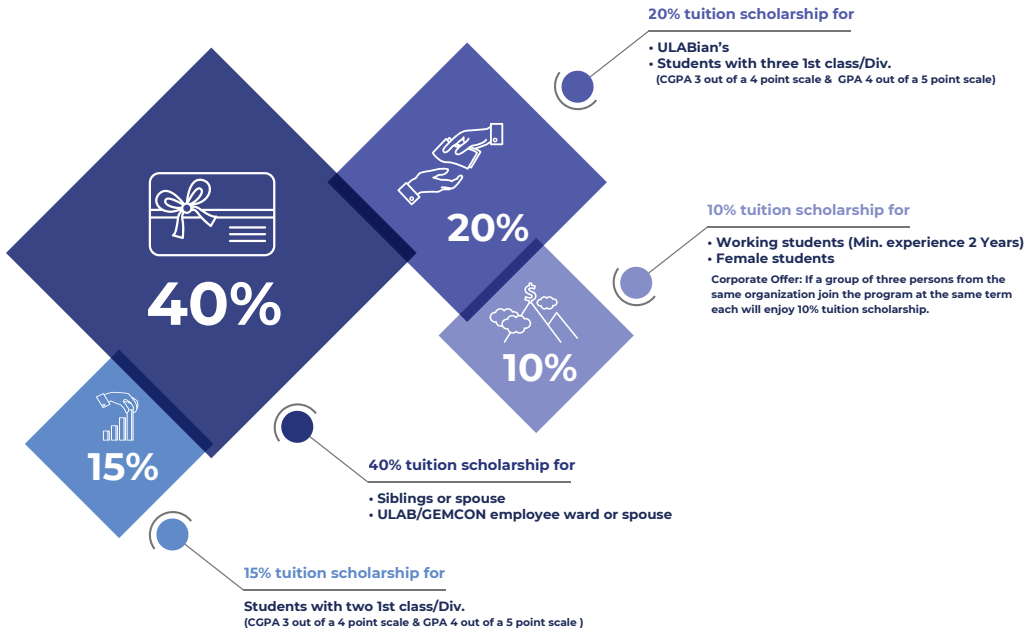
20% tuition scholarship for

• ULABian's
• Students with three 1st class/Div.
(CGPA 3 out of a 4 point scale & GPA 4 out of a 5 point scale)

40%

20%

10% tuition scholarship for

• Working students (Min. experience 2 Years)
• Female students
Corporate Offer: If a group of three persons from the same organization join the program at the same term each will enjoy 10% tuition scholarship.

10%

15%

40% tuition scholarship for

• Siblings or spouse
• ULAB/GEMCON employee ward or spouse

15% tuition scholarship for

Students with two 1st class/Div.
(CGPA 3 out of a 4 point scale & GPA 4 out of a 5 point scale )